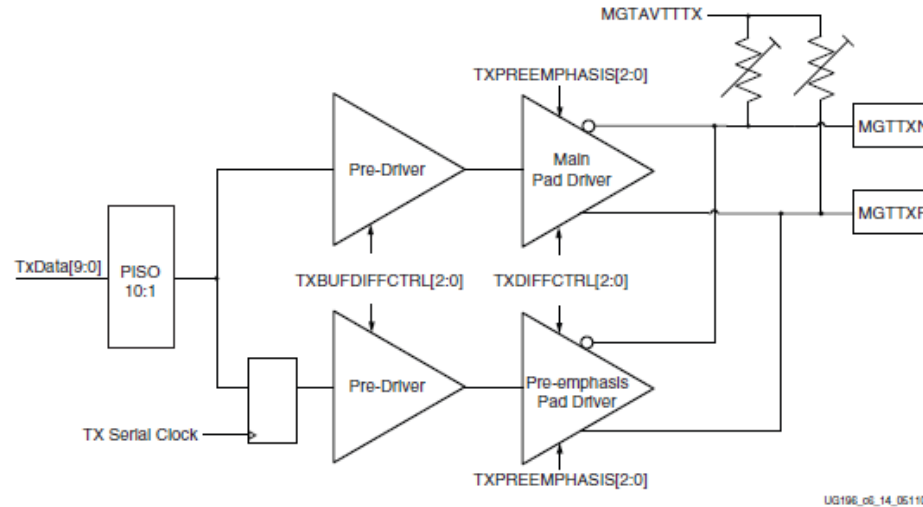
MGTAVTTTX
TXPREEMPHASIS[2:0]
MGTTXN
Pre-Driver
Main Pad Driver
MGTTXP
TxData[9:0]
PISO 10:1
TXBUFDIFFCTRL[2:0]
TXDIFFCTRL[2:0]
Pre-Driver
Pre-emphasis Pad Driver
TX Serial Clock
TXPREEMPHASIS[2:0]
UG196_c6_14_0511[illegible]